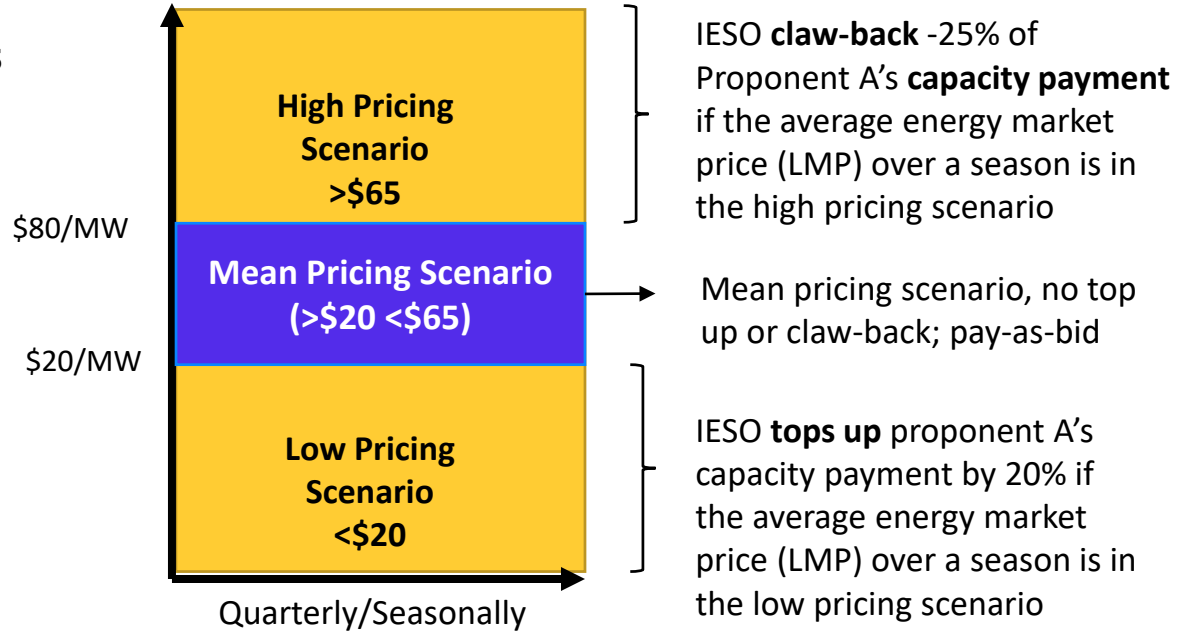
$80/MW

$20/MW

High Pricing Scenario >$65

Mean Pricing Scenario (>$20 <$65)

Low Pricing Scenario <$20

Quarterly/Seasonally

IESO **claw-back** -25% of Proponent A’s **capacity payment** if the average energy market price (LMP) over a season is in the high pricing scenario

Mean pricing scenario, no top up or claw-back; pay-as-bid

IESO **tops up** proponent A’s capacity payment by 20% if the average energy market price (LMP) over a season is in the low pricing scenario